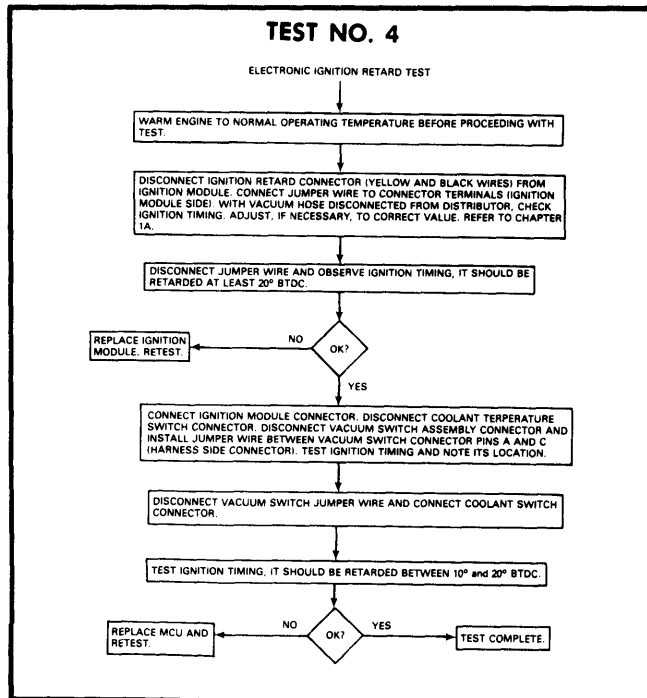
TEST NO. 4

ELECTRONIC IGNITION RETARD TEST

WARM ENGINE TO NORMAL OPERATING TEMPERATURE BEFORE PROCEEDING WITH TEST.

DISCONNECT IGNITION RETARD CONNECTOR (YELLOW AND BLACK WIRES) FROM IGNITION MODULE. CONNECT JUMPER WIRE TO CONNECTOR TERMINALS (IGNITION MODULE SIDE). WITH VACUUM HOSE DISCONNECTED FROM DISTRIBUTOR, CHECK IGNITION TIMING. ADJUST, IF NECESSARY, TO CORRECT VALUE. REFER TO CHAPTER 1A.

DISCONNECT JUMPER WIRE AND OBSERVE IGNITION TIMING, IT SHOULD BE RETARDED AT LEAST 20° BTDC.

REPLACE IGNITION MODULE. RETEST.

NO

OK?

YES

CONNECT IGNITION MODULE CONNECTOR. DISCONNECT COOLANT TERPERATURE SWITCH CONNECTOR. DISCONNECT VACUUM SWITCH ASSEMBLY CONNECTOR AND INSTALL JUMPER WIRE BETWEEN VACUUM SWITCH CONNECTOR PINS A AND C (HARNESS SIDE CONNECTOR). TEST IGNITION TIMING AND NOTE ITS LOCATION.

DISCONNECT VACUUM SWITCH JUMPER WIRE AND CONNECT COOLANT SWITCH CONNECTOR.

TEST IGNITION TIMING, IT SHOULD BE RETARDED BETWEEN 10° and 20° BTDC.

REPLACE MCU AND RETEST.

NO

OK?

YES

TEST COMPLETE.